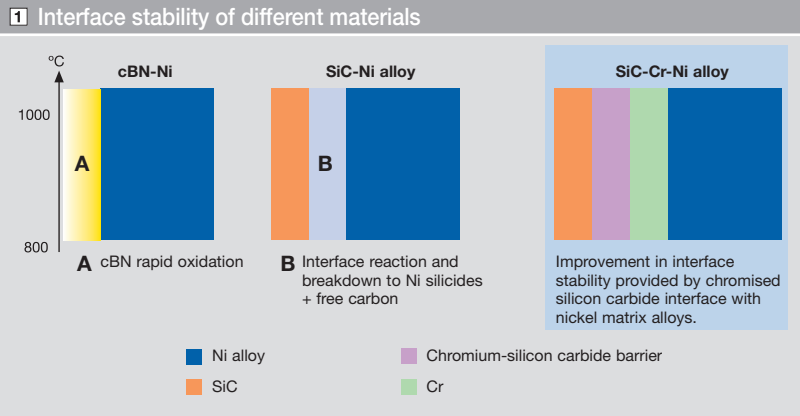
1 Interface stability of different materials

ºC

1000

800

cBN-Ni

A

A cBN rapid oxidation

SiC-Ni alloy

B

B Interface reaction and breakdown to Ni silicides + free carbon

SiC-Cr-Ni alloy

Improvement in interface stability provided by chromised silicon carbide interface with nickel matrix alloys.

Ni alloy

SiC

Chromium-silicon carbide barrier

Cr